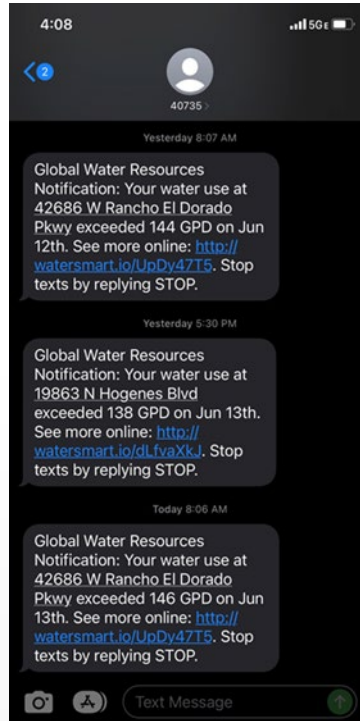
4:08
5GE
2
40735 >

Yesterday 8:07 AM

Global Water Resources Notification: Your water use at 42686 W Rancho El Dorado Pkwy exceeded 144 GPD on Jun 12th. See more online: http://watersmart.io/UpDy47T5. Stop texts by replying STOP.

Yesterday 5:30 PM

Global Water Resources Notification: Your water use at 19863 N Hogenes Blvd exceeded 138 GPD on Jun 13th. See more online: http://watersmart.io/dLfvaXkJ. Stop texts by replying STOP.

Today 8:06 AM

Global Water Resources Notification: Your water use at 42686 W Rancho El Dorado Pkwy exceeded 146 GPD on Jun 13th. See more online: http://watersmart.io/UpDy47T5. Stop texts by replying STOP.

Text Message